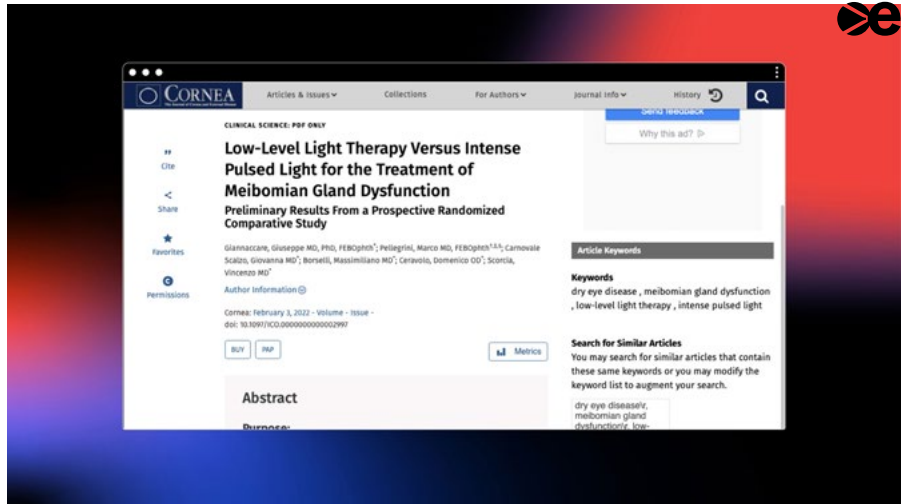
CORNEA

Articles & Issues

Collections

For Authors

Journal Info

History

Send feedback

Why this ad?

CLINICAL SCIENCE: PDF ONLY

Low-Level Light Therapy Versus Intense Pulsed Light for the Treatment of Meibomian Gland Dysfunction

Preliminary Results From a Prospective Randomized Comparative Study

Giannaccare, Giuseppe MD, PhD, FEBOphth*; Pellegrini, Marco MD, FEBOphth$^{†,‡,§}$; Carnovale Scalzo, Giovanna MD*; Borselli, Massimiliano MD*; Ceravolo, Domenico OD*; Scorcia, Vincenzo MD*

Author Information

Cornea: February 3, 2022 - Volume - Issue - doi: 10.1097/ICO.0000000000002997

BUY

PAP

Metrics

Abstract

Purpose:

Cite

Share

Favorites

Permissions

Article Keywords

Keywords

dry eye disease , meibomian gland dysfunction , low-level light therapy , intense pulsed light

Search for Similar Articles

You may search for similar articles that contain these same keywords or you may modify the keyword list to augment your search.

dry eye disease\r, meibomian gland dysfunction\r, low-